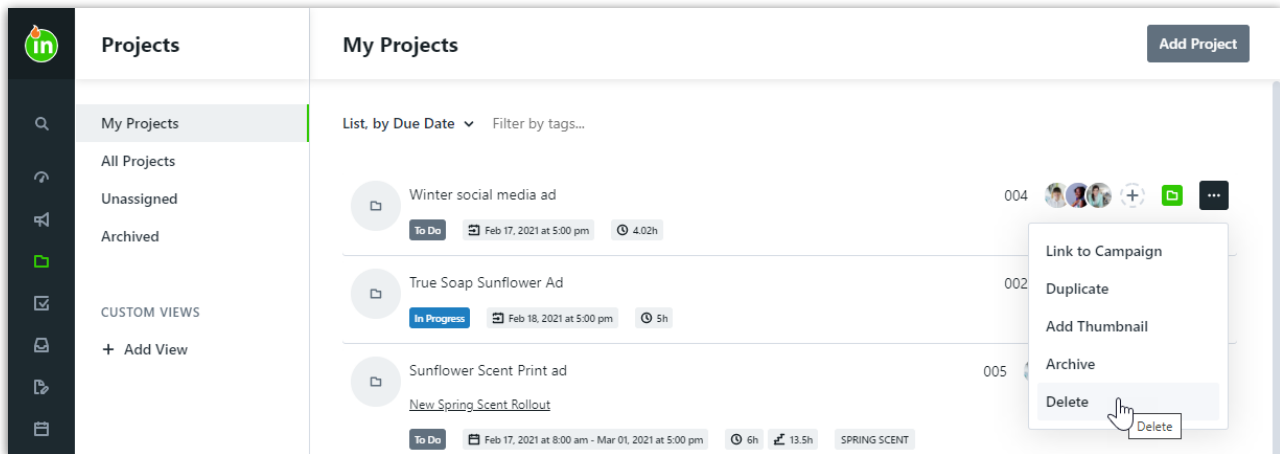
in

Projects

My Projects

All Projects

Unassigned

Archived

CUSTOM VIEWS

+ Add View

My Projects

Add Project

List, by Due Date

Filter by tags...

Winter social media ad

To Do

Feb 17, 2021 at 5:00 pm

4.02h

004

True Soap Sunflower Ad

In Progress

Feb 18, 2021 at 5:00 pm

5h

002

Sunflower Scent Print ad

New Spring Scent Rollout

To Do

Feb 17, 2021 at 8:00 am - Mar 01, 2021 at 5:00 pm

6h

13.5h

SPRING SCENT

005

Link to Campaign

Duplicate

Add Thumbnail

Archive

Delete

Delete